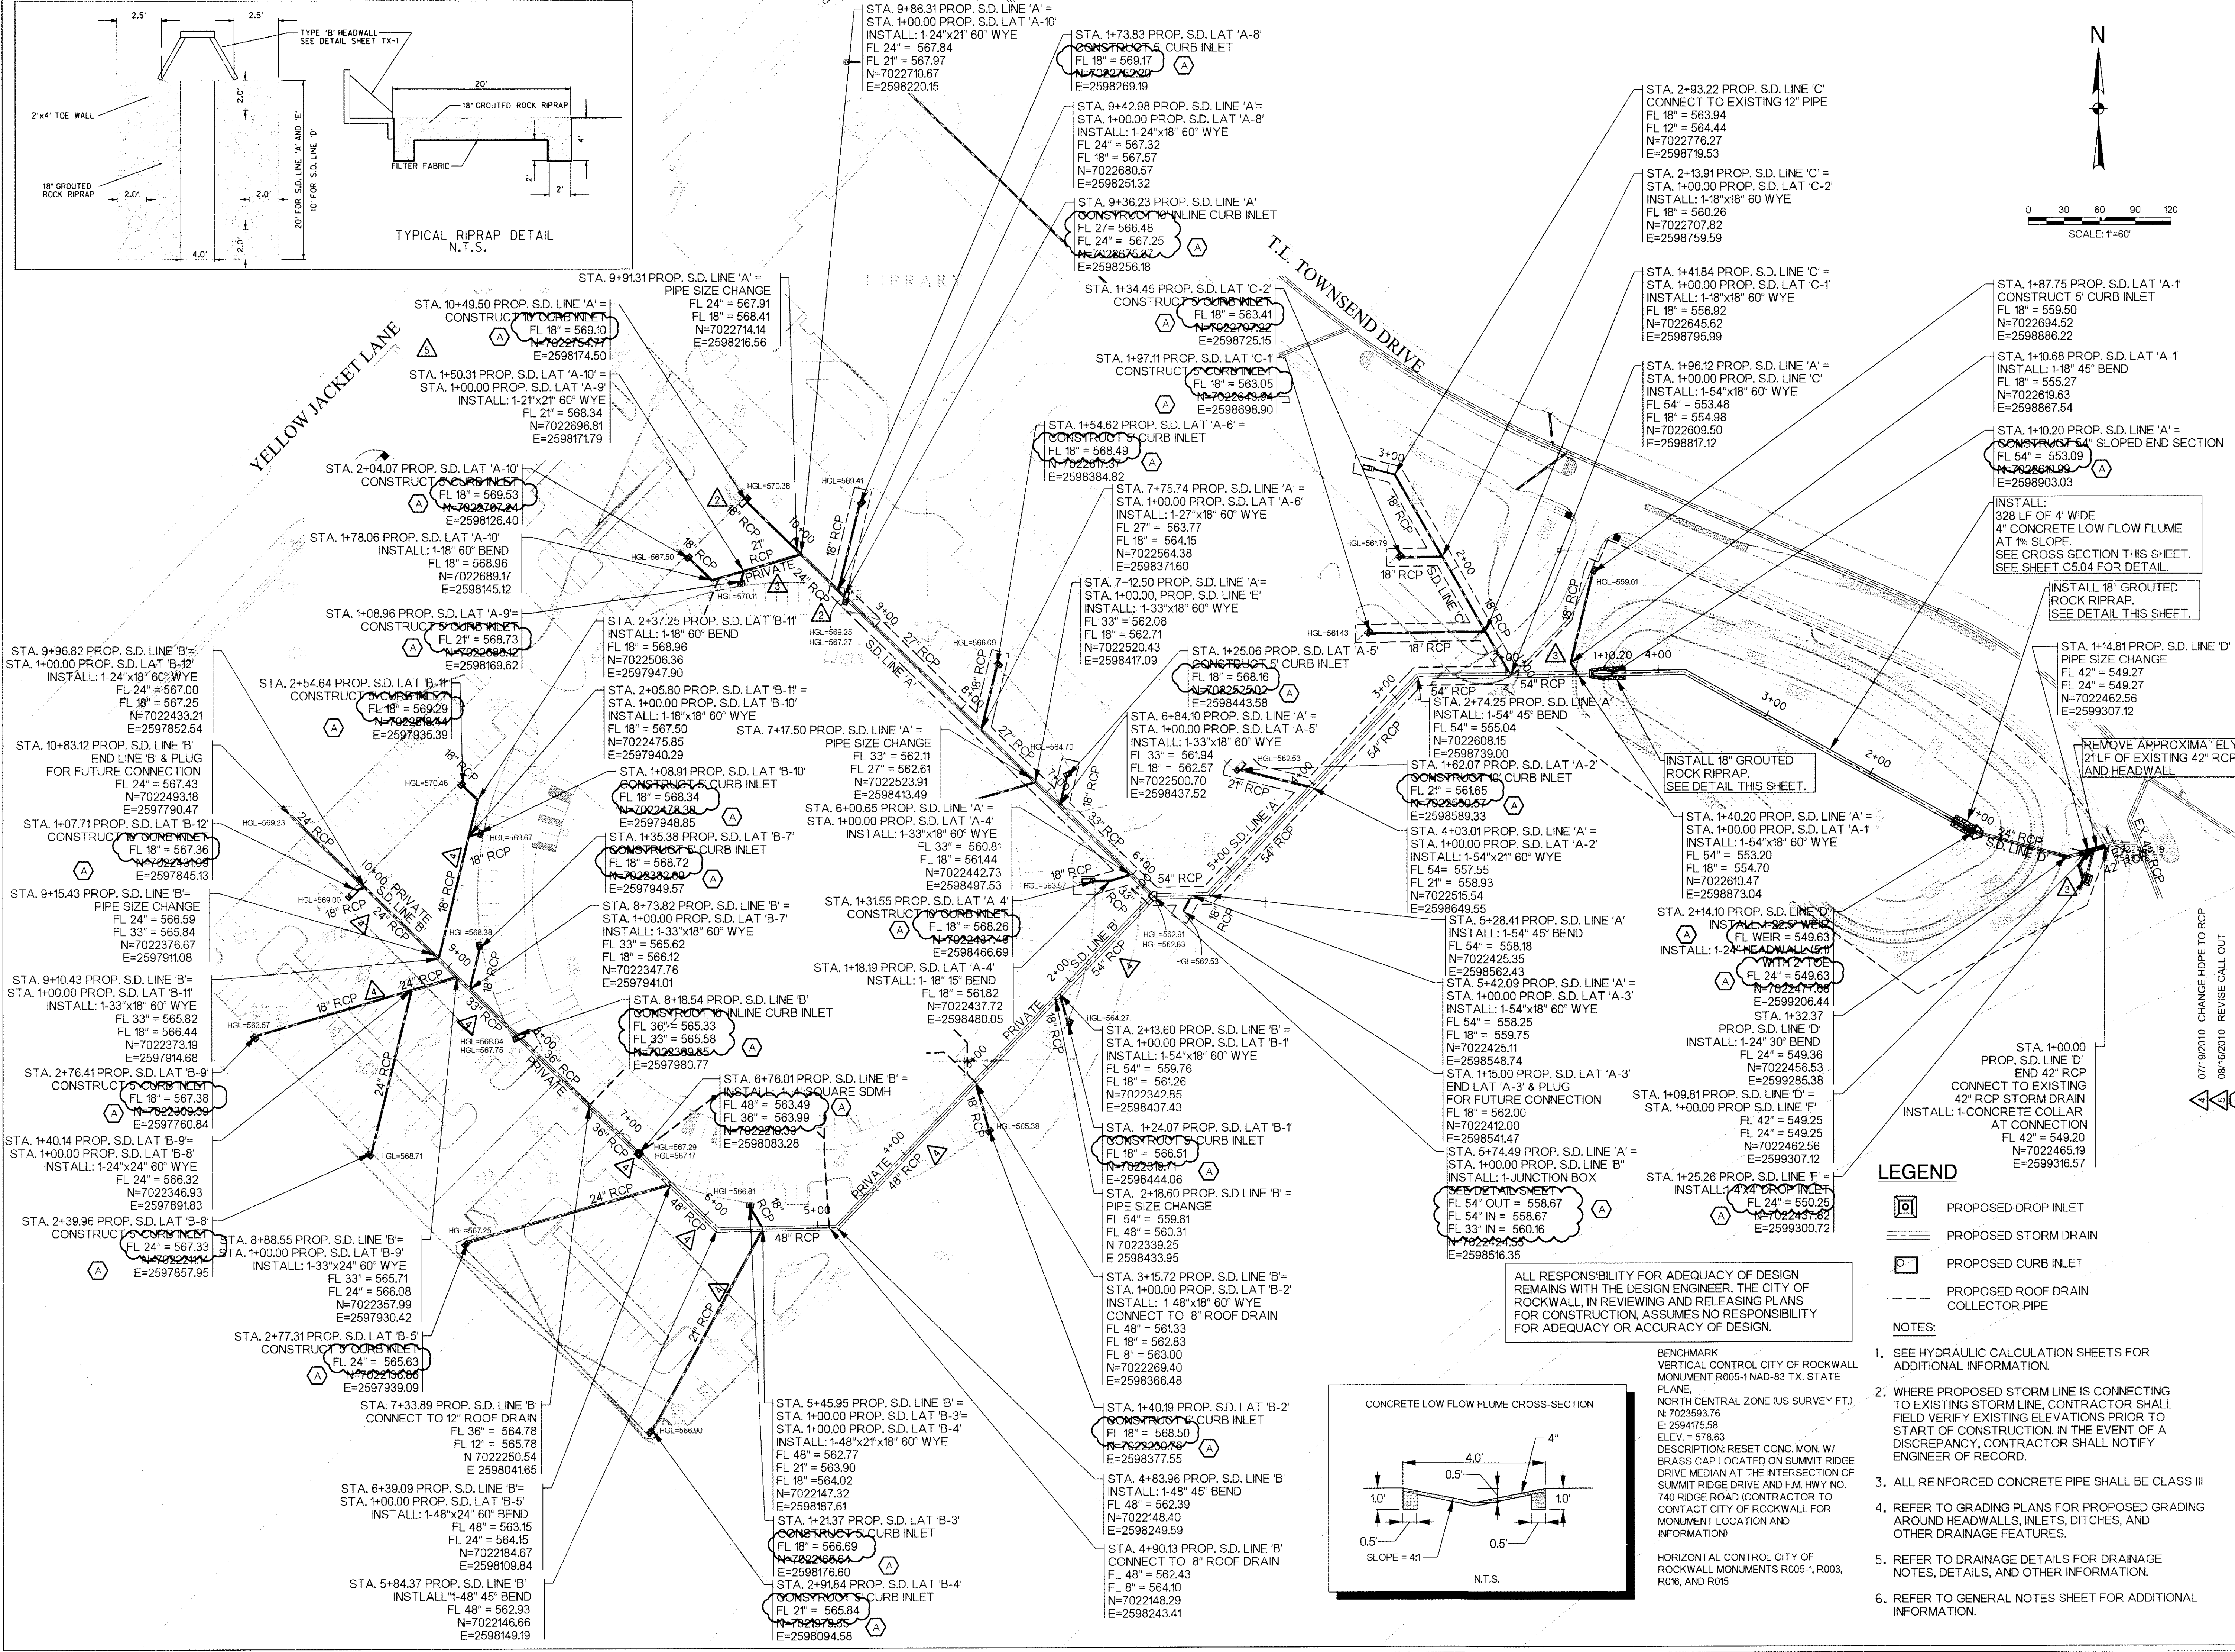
2.5'
2.5'
TYPE 'B' HEADWALL SEE DETAIL SHEET TX-1
2'x4' TOE WALL
20'
18" GROUTED ROCK RIPRAP
FILTER FABRIC
18" GROUTED ROCK RIPRAP
2.0'
2.0'
4.0'
20' FOR S.D. LINE 'A' AND 'E'
10' FOR S.D. LINE 'D'
TYPICAL RIPRAP DETAIL
N.T.S.

STA. 9+86.31 PROP. S.D. LINE 'A' =
STA. 1+00.00 PROP. S.D. LAT 'A-10'
INSTALL: 1-24"x21" 60° WYE
FL 24" = 567.84
FL 21" = 567.97
N=7022710.67
E=2598220.15

STA. 1+73.83 PROP. S.D. LAT 'A-8'
CONSTRUCT 5' CURB INLET
FL 18" = 569.17
N=7022752.20
E=2598269.19

STA. 9+42.98 PROP. S.D. LINE 'A'=
STA. 1+00.00 PROP. S.D. LAT 'A-8'
INSTALL: 1-24"x18" 60° WYE
FL 24" = 567.32
FL 18" = 567.57
N=7022680.57
E=2598251.32

STA. 9+36.23 PROP. S.D. LINE 'A'
CONSTRUCT 10' INLINE CURB INLET
FL 27= 566.48
FL 24" = 567.25
N=7022675.87
E=2598256.18

STA. 2+93.22 PROP. S.D. LINE 'C'
CONNECT TO EXISTING 12" PIPE
FL 18" = 563.94
FL 12" = 564.44
N=7022776.27
E=2598719.53

STA. 2+13.91 PROP. S.D. LINE 'C' =
STA. 1+00.00 PROP. S.D. LAT 'C-2'
INSTALL: 1-18"x18" 60 WYE
FL 18" = 560.26
N=7022707.82
E=2598759.59

N
0 30 60 90 120
SCALE: 1"=60'

T.L. TOWNSEND DRIVE
LIBRARY
YELLOW JACKET LANE

STA. 9+91.31 PROP. S.D. LINE 'A' =
PIPE SIZE CHANGE
FL 24" = 567.91
FL 18" = 568.41
N=7022714.14
E=2598216.56

STA. 10+49.50 PROP. S.D. LINE 'A' =
CONSTRUCT 10' CURB INLET
FL 18" = 569.10
N=7022754.77
E=2598174.50

STA. 1+34.45 PROP. S.D. LAT 'C-2'
CONSTRUCT 5' CURB INLET
FL 18" = 563.41
N=7022797.22
E=2598725.15

STA. 1+41.84 PROP. S.D. LINE 'C' =
STA. 1+00.00 PROP. S.D. LAT 'C-1'
INSTALL: 1-18"x18" 60° WYE
FL 18" = 556.92
N=7022645.62
E=2598795.99

STA. 1+87.75 PROP. S.D. LAT 'A-1'
CONSTRUCT 5' CURB INLET
FL 18" = 559.50
N=7022694.52
E=2598886.22

STA. 1+50.31 PROP. S.D. LAT 'A-10' =
STA. 1+00.00 PROP. S.D. LAT 'A-9'
INSTALL: 1-21"x21" 60° WYE
FL 21" = 568.34
N=7022696.81
E=2598171.79

STA. 1+97.11 PROP. S.D. LAT 'C-1'
CONSTRUCT 5' CURB INLET
FL 18" = 563.05
N=7022649.84
E=2598698.90

STA. 1+96.12 PROP. S.D. LINE 'A' =
STA. 1+00.00 PROP. S.D. LINE 'C'
INSTALL: 1-54"x18" 60° WYE
FL 54" = 553.48
FL 18" = 554.98
N=7022609.50
E=2598817.12

STA. 1+10.68 PROP. S.D. LAT 'A-1'
INSTALL: 1-18" 45° BEND
FL 18" = 555.27
N=7022619.63
E=2598867.54

STA. 1+54.62 PROP. S.D. LAT 'A-6' =
CONSTRUCT 5' CURB INLET
FL 18" = 568.49
N=7022617.37
E=2598384.82

STA. 1+10.20 PROP. S.D. LINE 'A' =
CONSTRUCT 54" SLOPED END SECTION
FL 54" = 553.09
N=7022619.99
E=2598903.03

STA. 2+04.07 PROP. S.D. LAT 'A-10'
CONSTRUCT 5' CURB INLET
FL 18" = 569.53
N=7022727.24
E=2598126.40

STA. 7+75.74 PROP. S.D. LINE 'A' =
STA. 1+00.00 PROP. S.D. LAT 'A-6'
INSTALL: 1-27"x18" 60° WYE
FL 27" = 563.77
FL 18" = 564.15
N=7022564.38
E=2598371.60

INSTALL:
328 LF OF 4' WIDE
4" CONCRETE LOW FLOW FLUME
AT 1% SLOPE.
SEE CROSS SECTION THIS SHEET.
SEE SHEET C5.04 FOR DETAIL.

STA. 1+78.06 PROP. S.D. LAT 'A-10'
INSTALL: 1-18" 60° BEND
FL 18" = 568.96
N=7022689.17
E=2598145.12

STA. 7+12.50 PROP. S.D. LINE 'A'=
STA. 1+00.00, PROP. S.D. LINE 'E'
INSTALL: 1-33"x18" 60° WYE
FL 33" = 562.08
FL 18" = 562.71
N=7022520.43
E=2598417.09

INSTALL 18" GROUTED ROCK RIPRAP.
SEE DETAIL THIS SHEET.

STA. 1+08.96 PROP. S.D. LAT 'A-9'=
CONSTRUCT 5' CURB INLET
FL 21" = 568.73
N=7022688.12
E=2598169.62

STA. 2+37.25 PROP. S.D. LAT 'B-11'
INSTALL: 1-18" 60° BEND
FL 18" = 568.96
N=7022506.36
E=2597947.90

STA. 1+25.06 PROP. S.D. LAT 'A-5'
CONSTRUCT 5' CURB INLET
FL 18" = 568.16
N=7022525.02
E=2598443.58

STA. 1+14.81 PROP. S.D. LINE 'D'
PIPE SIZE CHANGE
FL 42" = 549.27
FL 24" = 549.27
N=7022462.56
E=2599307.12

STA. 9+96.82 PROP. S.D. LINE 'B'=
STA. 1+00.00 PROP. S.D. LAT 'B-12'
INSTALL: 1-24"x18" 60° WYE
FL 24" = 567.00
FL 18" = 567.25
N=7022433.21
E=2597852.54

STA. 2+54.64 PROP. S.D. LAT 'B-11'
CONSTRUCT 5' CURB INLET
FL 18" = 569.29
N=7022518.84
E=2597935.39

STA. 2+05.80 PROP. S.D. LAT 'B-11' =
STA. 1+00.00 PROP. S.D. LAT 'B-10'
INSTALL: 1-18"x18" 60° WYE
FL 18" = 567.50
N=7022475.85
E=2597940.29

STA. 6+84.10 PROP. S.D. LINE 'A' =
STA. 1+00.00 PROP. S.D. LAT 'A-5'
INSTALL: 1-33"x18" 60° WYE
FL 33" = 561.94
FL 18" = 562.57
N=7022500.70
E=2598437.52

STA. 2+74.25 PROP. S.D. LINE 'A'
INSTALL: 1-54" 45° BEND
FL 54" = 555.04
N=7022608.15
E=2598739.00

REMOVE APPROXIMATELY 21 LF OF EXISTING 42" RCP AND HEADWALL

STA. 10+83.12 PROP. S.D. LINE 'B'
END LINE 'B' & PLUG
FOR FUTURE CONNECTION
FL 24" = 567.43
N=7022493.18
E=2597790.47

STA. 7+17.50 PROP. S.D. LINE 'A' =
PIPE SIZE CHANGE
FL 33" = 562.11
FL 27" = 562.61
N=7022523.91
E=2598413.49

STA. 1+08.91 PROP. S.D. LAT 'B-10'
CONSTRUCT 5' CURB INLET
FL 18" = 568.34
N=7022478.38
E=2597948.85

STA. 1+62.07 PROP. S.D. LAT 'A-2'
CONSTRUCT 10' CURB INLET
FL 21" = 561.65
N=7022650.57
E=2598589.33

INSTALL 18" GROUTED ROCK RIPRAP.
SEE DETAIL THIS SHEET.

STA. 1+07.71 PROP. S.D. LAT 'B-12'
CONSTRUCT 10' CURB INLET
FL 18" = 567.36
N=7022431.09
E=2597845.13

STA. 6+00.65 PROP. S.D. LINE 'A' =
STA. 1+00.00 PROP. S.D. LAT 'A-4'
INSTALL: 1-33"x18" 60° WYE
FL 33" = 560.81
FL 18" = 561.44
N=7022442.73
E=2598497.53

STA. 4+03.01 PROP. S.D. LINE 'A' =
STA. 1+00.00 PROP. S.D. LAT 'A-2'
INSTALL: 1-54"x21" 60° WYE
FL 54= 557.55
FL 21" = 558.93
N=7022515.54
E=2598649.55

STA. 1+40.20 PROP. S.D. LINE 'A' =
STA. 1+00.00 PROP. S.D. LAT 'A-1'
INSTALL: 1-54"x18" 60° WYE
FL 54" = 553.20
FL 18" = 554.70
N=7022610.47
E=2598873.04

STA. 1+35.38 PROP. S.D. LAT 'B-7'
CONSTRUCT 5' CURB INLET
FL 18" = 568.72
N=7022382.80
E=2597949.57

STA. 9+15.43 PROP. S.D. LINE 'B'=
PIPE SIZE CHANGE
FL 24" = 566.59
FL 33" = 565.84
N=7022376.67
E=2597911.08

STA. 8+73.82 PROP. S.D. LINE 'B' =
STA. 1+00.00 PROP. S.D. LAT 'B-7'
INSTALL: 1-33"x18" 60° WYE
FL 33" = 565.62
FL 18" = 566.12
N=7022347.76
E=2597941.01

STA. 1+31.55 PROP. S.D. LAT 'A-4'
CONSTRUCT 10' CURB INLET
FL 18" = 568.26
N=7022437.45
E=2598466.69

STA. 5+28.41 PROP. S.D. LINE 'A'
INSTALL: 1-54" 45° BEND
FL 54" = 558.18
N=7022425.35
E=2598562.43

STA. 2+14.10 PROP. S.D. LINE 'D'
INSTALL: 1-32.5' WEIR
FL WEIR = 549.63
INSTALL: 1-24" HEADWALL(S)
WITH 2' TOE
FL 24" = 549.63
N=7022477.08
E=2599206.44

STA. 1+18.19 PROP. S.D. LAT 'A-4'
INSTALL: 1- 18" 15° BEND
FL 18" = 561.82
N=7022437.72
E=2598480.05

STA. 9+10.43 PROP. S.D. LINE 'B'=
STA. 1+00.00 PROP. S.D. LAT 'B-11'
INSTALL: 1-33"x18" 60° WYE
FL 33" = 565.82
FL 18" = 566.44
N=7022373.19
E=2597914.68

STA. 8+18.54 PROP. S.D. LINE 'B'
CONSTRUCT 10' INLINE CURB INLET
FL 36" = 565.33
FL 33" = 565.58
N=7022389.85
E=2597980.77

STA. 5+42.09 PROP. S.D. LINE 'A' =
STA. 1+00.00 PROP. S.D. LAT 'A-3'
INSTALL: 1-54"x18" 60° WYE
FL 54" = 558.25
FL 18" = 559.75
N=7022425.11
E=2598548.74

STA. 1+32.37
PROP. S.D. LINE 'D'
INSTALL: 1-24" 30° BEND
FL 24" = 549.36
N=7022456.53
E=2599285.38

STA. 2+13.60 PROP. S.D. LINE 'B' =
STA. 1+00.00 PROP. S.D. LAT 'B-1'
INSTALL: 1-54"x18" 60° WYE
FL 54" = 559.76
FL 18" = 561.26
N=7022342.85
E=2598437.43

STA. 1+15.00 PROP. S.D. LAT 'A-3'
END LAT 'A-3' & PLUG
FOR FUTURE CONNECTION
FL 18" = 562.00
N=7022412.00
E=2598541.47

STA. 1+00.00
PROP. S.D. LINE 'D'
END 42" RCP
CONNECT TO EXISTING
42" RCP STORM DRAIN
INSTALL: 1-CONCRETE COLLAR
AT CONNECTION
FL 42" = 549.20
N=7022465.19
E=2599316.57

STA. 2+76.41 PROP. S.D. LAT 'B-9'
CONSTRUCT 5' CURB INLET
FL 18" = 567.38
N=7022309.09
E=2597760.84

STA. 6+76.01 PROP. S.D. LINE 'B' =
INSTALL: 1- 4' SQUARE SDMH
FL 48" = 563.49
FL 36" = 563.99
N=7022219.03
E=2598083.28

STA. 1+09.81 PROP. S.D. LINE 'D' =
STA. 1+00.00 PROP S.D. LINE 'F'
FL 42" = 549.25
FL 24" = 549.25
N=7022462.56
E=2599307.12

STA. 1+40.14 PROP. S.D. LAT 'B-9'=
STA. 1+00.00 PROP. S.D. LAT 'B-8'
INSTALL: 1-24"x24" 60° WYE
FL 24" = 566.32
N=7022346.93
E=2597891.83

STA. 1+24.07 PROP. S.D. LAT 'B-1'
CONSTRUCT 5' CURB INLET
FL 18" = 566.51
N=7022319.71
E=2598444.06

STA. 5+74.49 PROP. S.D. LINE 'A' =
STA. 1+00.00 PROP. S.D. LINE 'B'
INSTALL: 1-JUNCTION BOX
SEE DETAIL SHEET
FL 54" OUT = 558.67
FL 54" IN = 558.67
FL 33" IN = 560.16
N=7022424.55
E=2598516.35

STA. 1+25.26 PROP. S.D. LINE 'F' =
INSTALL: 1-4'X4' DROP INLET
FL 24" = 550.25
N=7022437.82
E=2599300.72

STA. 2+39.96 PROP. S.D. LAT 'B-8'
CONSTRUCT 5' CURB INLET
FL 24" = 567.33
N=7022241.14
E=2597857.95

STA. 8+88.55 PROP. S.D. LINE 'B'=
STA. 1+00.00 PROP. S.D. LAT 'B-9'
INSTALL: 1-33"x24" 60° WYE
FL 33" = 565.71
FL 24" = 566.08
N=7022357.99
E=2597930.42

STA. 2+18.60 PROP. S.D LINE 'B' =
PIPE SIZE CHANGE
FL 54" = 559.81
FL 48" = 560.31
N 7022339.25
E 2598433.95

LEGEND
PROPOSED DROP INLET
PROPOSED STORM DRAIN
PROPOSED CURB INLET
PROPOSED ROOF DRAIN COLLECTOR PIPE

STA. 3+15.72 PROP. S.D. LINE 'B'=
STA. 1+00.00 PROP. S.D. LAT 'B-2'
INSTALL: 1-48"x18" 60° WYE
CONNECT TO 8" ROOF DRAIN
FL 48" = 561.33
FL 18" = 562.83
FL 8" = 563.00
N=7022269.40
E=2598366.48

ALL RESPONSIBILITY FOR ADEQUACY OF DESIGN REMAINS WITH THE DESIGN ENGINEER. THE CITY OF ROCKWALL, IN REVIEWING AND RELEASING PLANS FOR CONSTRUCTION, ASSUMES NO RESPONSIBILITY FOR ADEQUACY OR ACCURACY OF DESIGN.

NOTES:
1. SEE HYDRAULIC CALCULATION SHEETS FOR ADDITIONAL INFORMATION.
2. WHERE PROPOSED STORM LINE IS CONNECTING TO EXISTING STORM LINE, CONTRACTOR SHALL FIELD VERIFY EXISTING ELEVATIONS PRIOR TO START OF CONSTRUCTION. IN THE EVENT OF A DISCREPANCY, CONTRACTOR SHALL NOTIFY ENGINEER OF RECORD.
3. ALL REINFORCED CONCRETE PIPE SHALL BE CLASS III
4. REFER TO GRADING PLANS FOR PROPOSED GRADING AROUND HEADWALLS, INLETS, DITCHES, AND OTHER DRAINAGE FEATURES.
5. REFER TO DRAINAGE DETAILS FOR DRAINAGE NOTES, DETAILS, AND OTHER INFORMATION.
6. REFER TO GENERAL NOTES SHEET FOR ADDITIONAL INFORMATION.

STA. 2+77.31 PROP. S.D. LAT 'B-5'
CONSTRUCT 5' CURB INLET
FL 24" = 565.63
N=7022136.86
E=2597939.09

STA. 7+33.89 PROP. S.D. LINE 'B'
CONNECT TO 12" ROOF DRAIN
FL 36" = 564.78
FL 12" = 565.78
N 7022250.54
E 2598041.65

STA. 5+45.95 PROP. S.D. LINE 'B' =
STA. 1+00.00 PROP. S.D. LAT 'B-3'=
STA. 1+00.00 PROP. S.D. LAT 'B-4'
INSTALL: 1-48"x21"x18" 60° WYE
FL 48" = 562.77
FL 21" = 563.90
FL 18" =564.02
N=7022147.32
E=2598187.61

STA. 1+40.19 PROP. S.D. LAT 'B-2'
CONSTRUCT 5' CURB INLET
FL 18" = 568.50
N=7022230.76
E=2598377.55

BENCHMARK
VERTICAL CONTROL CITY OF ROCKWALL MONUMENT R005-1 NAD-83 TX. STATE PLANE,
NORTH CENTRAL ZONE (US SURVEY FT.)
N: 7023593.76
E: 2594175.58
ELEV. = 578.63
DESCRIPTION: RESET CONC. MON. W/ BRASS CAP LOCATED ON SUMMIT RIDGE DRIVE MEDIAN AT THE INTERSECTION OF SUMMIT RIDGE DRIVE AND F.M. HWY NO. 740 RIDGE ROAD (CONTRACTOR TO CONTACT CITY OF ROCKWALL FOR MONUMENT LOCATION AND INFORMATION)

HORIZONTAL CONTROL CITY OF ROCKWALL MONUMENTS R005-1, R003, R016, AND R015

CONCRETE LOW FLOW FLUME CROSS-SECTION
4"
4.0'
0.5'
1.0'
1.0'
0.5'
0.5'
SLOPE = 4:1
N.T.S.

STA. 6+39.09 PROP. S.D. LINE 'B'=
STA. 1+00.00 PROP. S.D. LAT 'B-5'
INSTALL: 1-48"x24" 60° BEND
FL 48" = 563.15
FL 24" = 564.15
N=7022184.67
E=2598109.84

STA. 1+21.37 PROP. S.D. LAT 'B-3'
CONSTRUCT 5' CURB INLET
FL 18" = 566.69
N=7022168.64
E=2598176.60

STA. 4+83.96 PROP. S.D. LINE 'B'
INSTALL: 1-48" 45° BEND
FL 48" = 562.39
N=7022148.40
E=2598249.59

STA. 5+84.37 PROP. S.D. LINE 'B'
INSTALL"1-48" 45° BEND
FL 48" = 562.93
N=7022146.66
E=2598149.19

STA. 2+91.84 PROP. S.D. LAT 'B-4'
CONSTRUCT 5' CURB INLET
FL 21" = 565.84
N=7021979.05
E=2598094.58

STA. 4+90.13 PROP. S.D. LINE 'B'
CONNECT TO 8" ROOF DRAIN
FL 48" = 562.43
FL 8" = 564.10
N=7022148.29
E=2598243.41

07/19/2010 CHANGE HDPE TO RCP
08/16/2010 REVISE CALL OUT